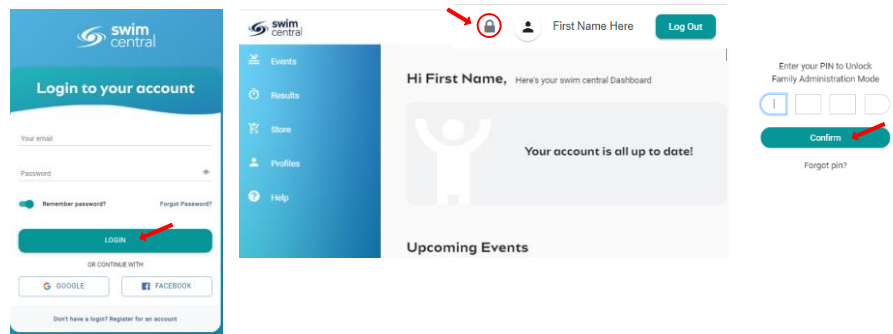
swim central

Login to your account

Your email

Password

Remember password?

Forgot Password?

LOGIN

OR CONTINUE WITH

GOOGLE

FACEBOOK

Don't have a login? Register for an account

swim central

First Name Here

Log Out

Events

Results

Store

Profiles

Help

Hi First Name, Here's your swim central Dashboard

Your account is all up to date!

Upcoming Events

Enter your PIN to Unlock Family Administration Mode

Confirm

Forgot pin?